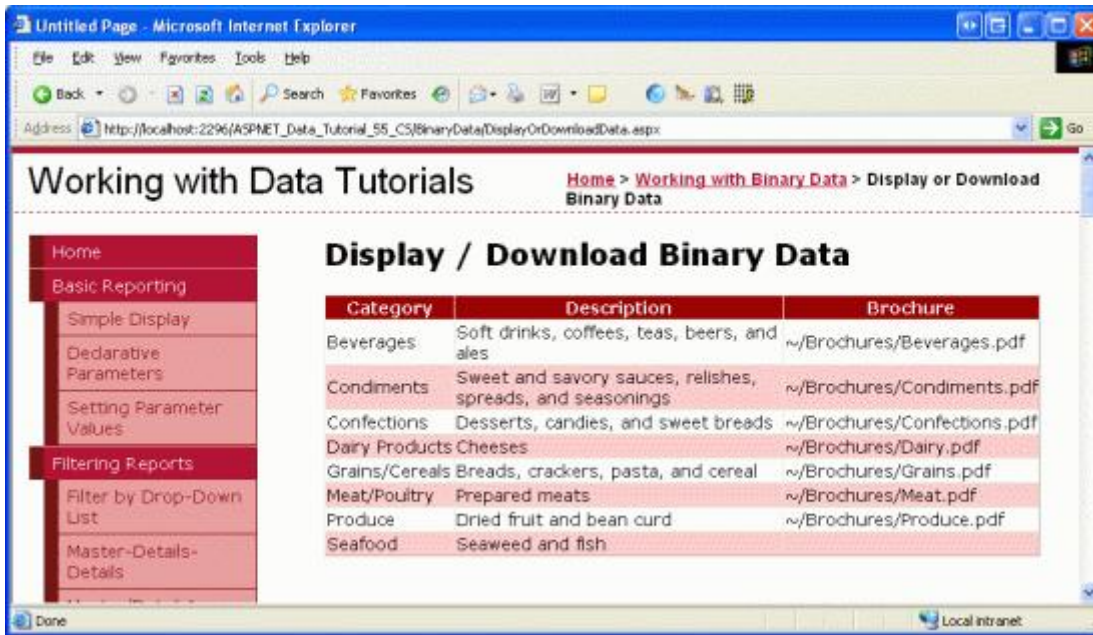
Untitled Page - Microsoft Internet Explorer

File Edit View Favorites Tools Help

Back Search Favorites

Address http://localhost:2296/ASPNET_Data_Tutorial_55_CS/BinaryData/DisplayOrDownloadData.aspx Go

Working with Data Tutorials

Home > Working with Binary Data > Display or Download Binary Data

Home
Basic Reporting
Simple Display
Declarative Parameters
Setting Parameter Values
Filtering Reports
Filter by Drop-Down List
Master-Details-Details

Display / Download Binary Data

| Category | Description | Brochure |
|---|---|---|
| Beverages | Soft drinks, coffees, teas, beers, and ales | ~/Brochures/Beverages.pdf |
| Condiments | Sweet and savory sauces, relishes, spreads, and seasonings | ~/Brochures/Condiments.pdf |
| Confections | Desserts, candies, and sweet breads | ~/Brochures/Confections.pdf |
| Dairy Products | Cheeses | ~/Brochures/Dairy.pdf |
| Grains/Cereals | Breads, crackers, pasta, and cereal | ~/Brochures/Grains.pdf |
| Meat/Poultry | Prepared meats | ~/Brochures/Meat.pdf |
| Produce | Dried fruit and bean curd | ~/Brochures/Produce.pdf |
| Seafood | Seaweed and fish | |

Done

Local intranet